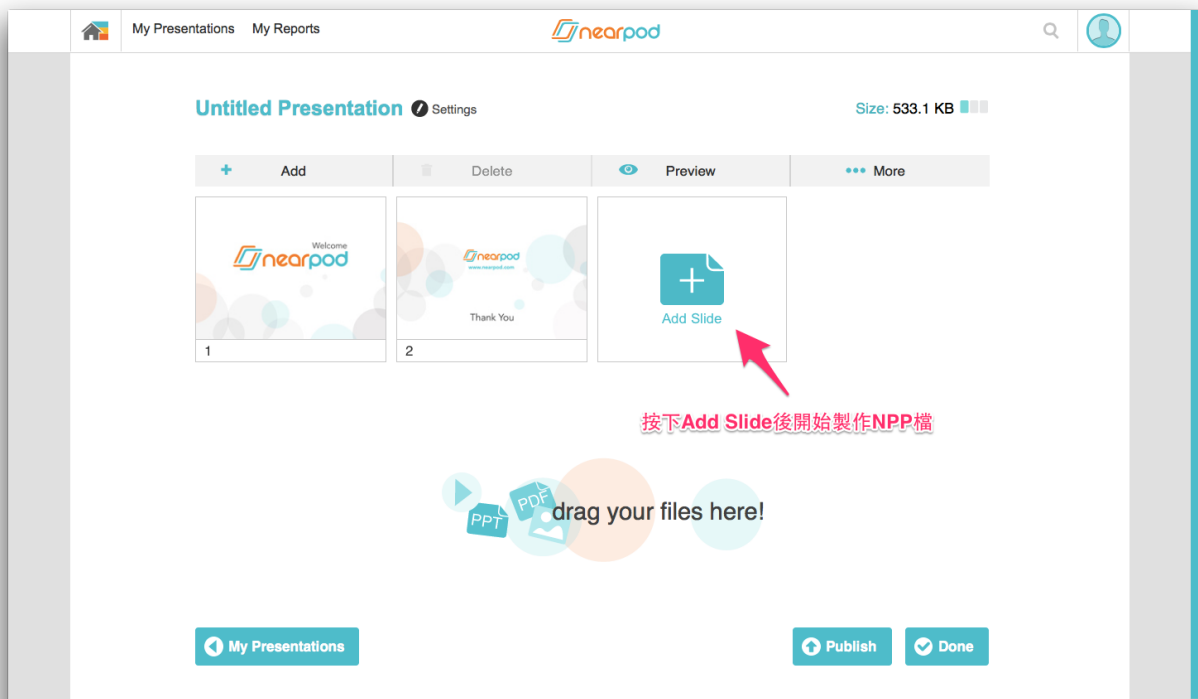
My Presentations My Reports

nearpod

Untitled Presentation Settings

Size: 533.1 KB

+ Add Delete Preview ••• More

Welcome
nearpod

1

nearpod
www.nearpod.com

Thank You

2

+
Add Slide

按下Add Slide後開始製作NPP檔

PPT PDF drag your files here!

My Presentations

Publish Done